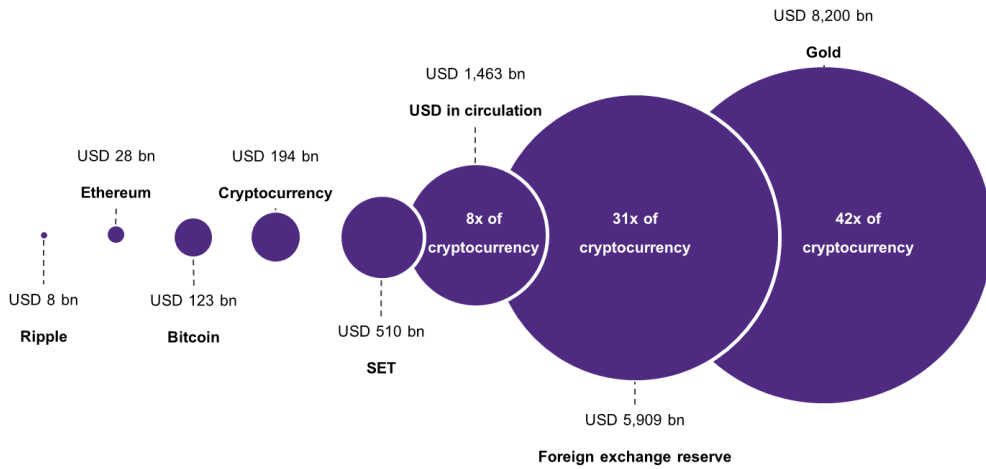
USD 8,200 bn

Gold

USD 1,463 bn

USD in circulation

USD 28 bn

Ethereum

USD 194 bn

Cryptocurrency

8x of cryptocurrency

31x of cryptocurrency

42x of cryptocurrency

USD 8 bn

Ripple

USD 123 bn

Bitcoin

USD 510 bn

SET

USD 5,909 bn

Foreign exchange reserve